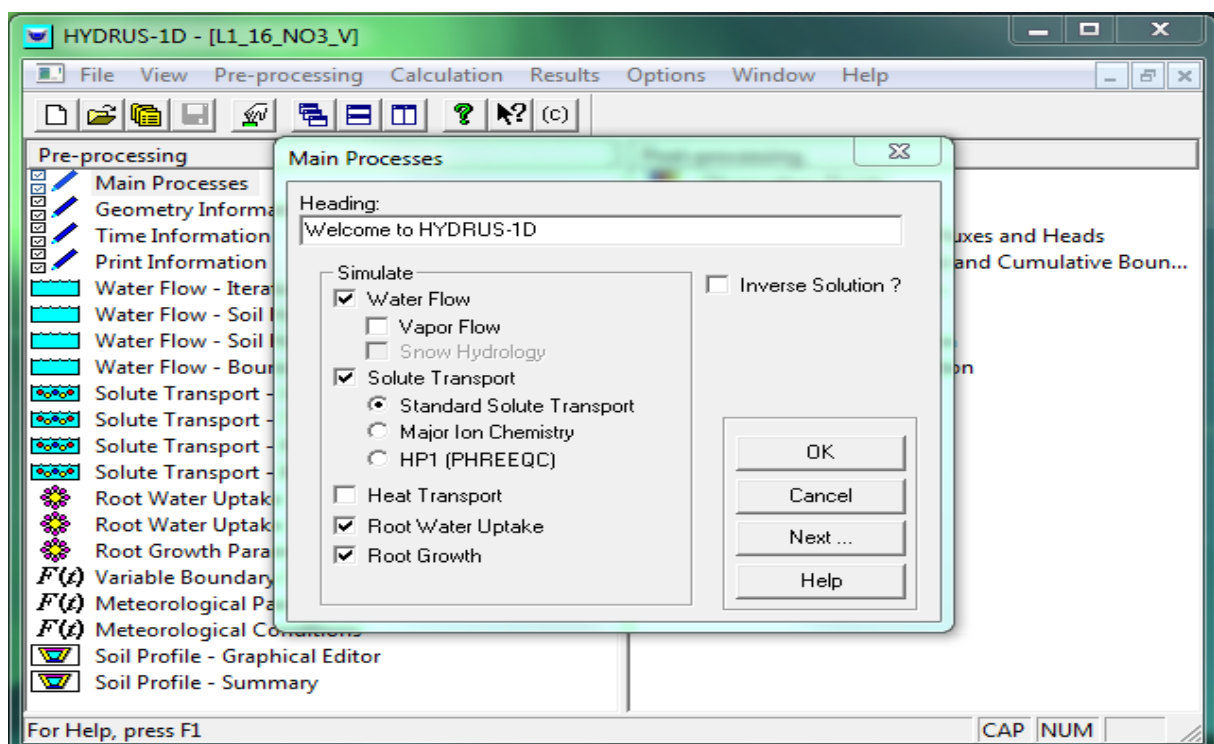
HYDRUS-1D - [L1_16_NO3_V]

File View Pre-processing Calculation Results Options Window Help

(c)

Pre-processing
Main Processes
Geometry Informa
Time Information
Print Information
Water Flow - Itera
Water Flow - Soil
Water Flow - Soil
Water Flow - Bour
Solute Transport -
Solute Transport -
Solute Transport -
Solute Transport -
Root Water Uptak
Root Water Uptak
Root Growth Para
$F(t)$ Variable Boundary
$F(t)$ Meteorological Pa
$F(t)$ Meteorological Conditions
Soil Profile - Graphical Editor
Soil Profile - Summary

uxes and Heads
and Cumulative Boun...
on

Main Processes

Heading:
Welcome to HYDRUS-1D

Simulate
Water Flow
Vapor Flow
Snow Hydrology
Solute Transport
Standard Solute Transport
Major Ion Chemistry
HP1 (PHREEQC)
Heat Transport
Root Water Uptake
Root Growth

Inverse Solution ?

OK
Cancel
Next ...
Help

For Help, press F1
CAP NUM